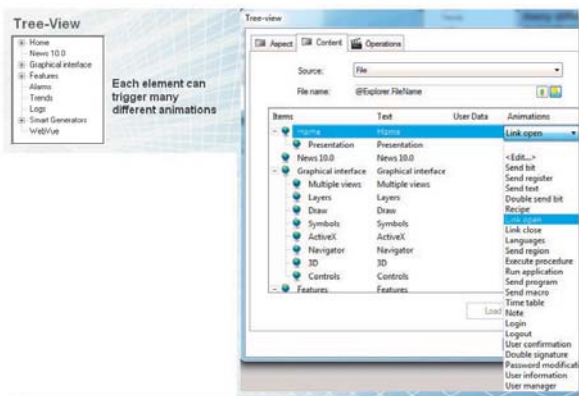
Tree-View

Home
News 10.0
Graphical interface
Features
Alarms
Trends
Logs
Smart Generators
WebVue

Each element can trigger many different animations

Tree-view

Aspect
Content
Operations

Source: File

File name: @Explorer.FileName

| Items | Text | User Data | Animations |
|---|---|---|---|
| Home | Home | | Link open |
| Presentation | Presentation | | |
| News 10.0 | News 10.0 | | |
| Graphical interface | Graphical interface | | |
| Multiple views | Multiple views | | |
| Layers | Layers | | |
| Draw | Draw | | |
| Symbols | Symbols | | |
| ActiveX | ActiveX | | |
| Navigator | Navigator | | |
| 3D | 3D | | |
| Controls | Controls | | |
| Features | Features | | |

Load

<Edit...>
Send bit
Send register
Send text
Double send bit
Recipe
Link open
Link close
Languages
Send region
Execute procedure
Run application
Send program
Send macro
Time table
Note
Login
Logout
User confirmation
Double signature
Password modificati
User information
User manager